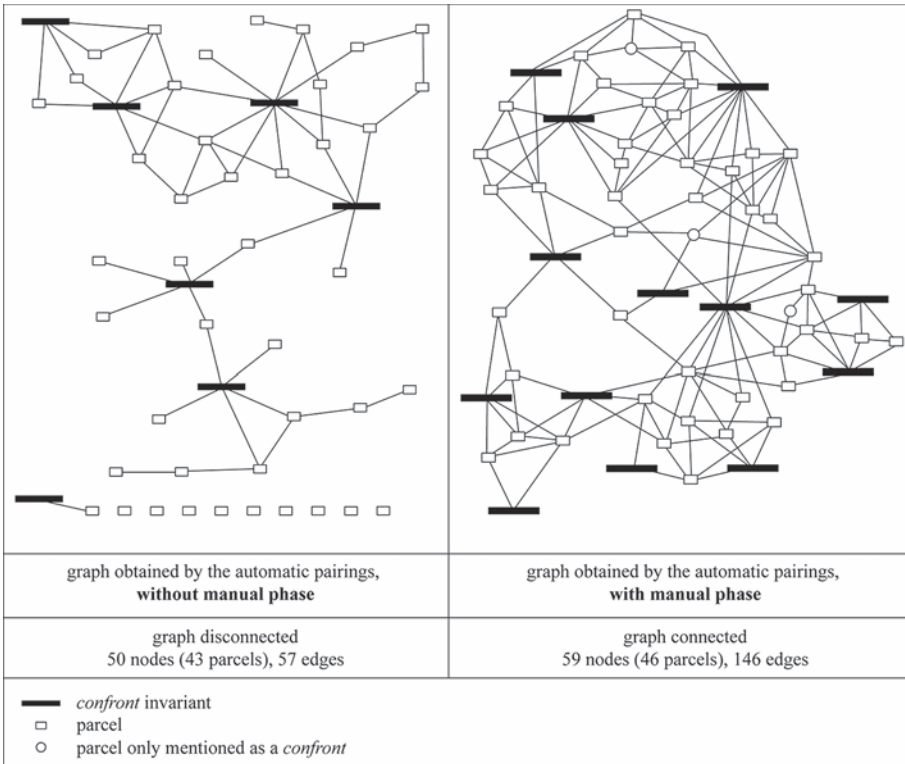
| graph obtained by the automatic pairings, **without manual phase** | graph obtained by the automatic pairings, **with manual phase** |
|---|---|
| graph disconnected 50 nodes (43 parcels), 57 edges | graph connected 59 nodes (46 parcels), 146 edges |

*confront* invariant
parcel
parcel only mentioned as a *confront*